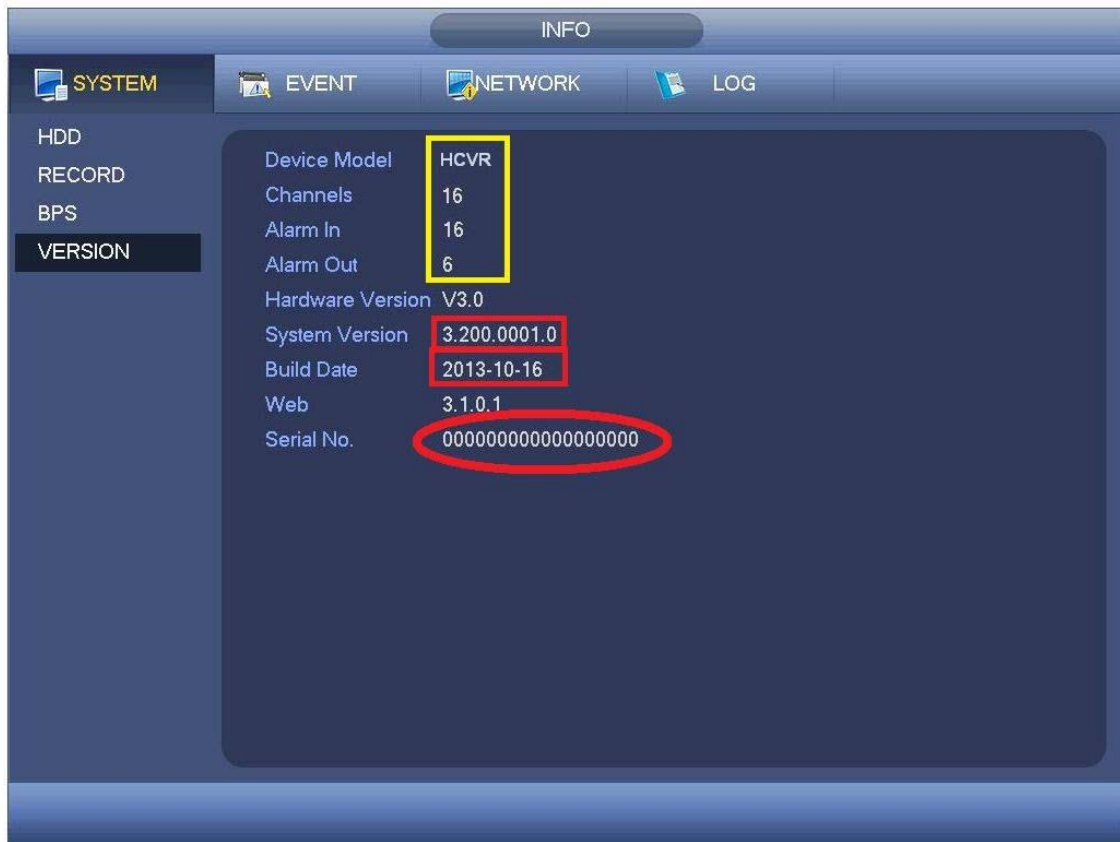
INFO

SYSTEM EVENT NETWORK LOG

HDD
RECORD
BPS
VERSION

Device Model HCVR
Channels 16
Alarm In 16
Alarm Out 6
Hardware Version V3.0
System Version 3.200.0001.0
Build Date 2013-10-16
Web 3.1.0.1
Serial No. 000000000000000000